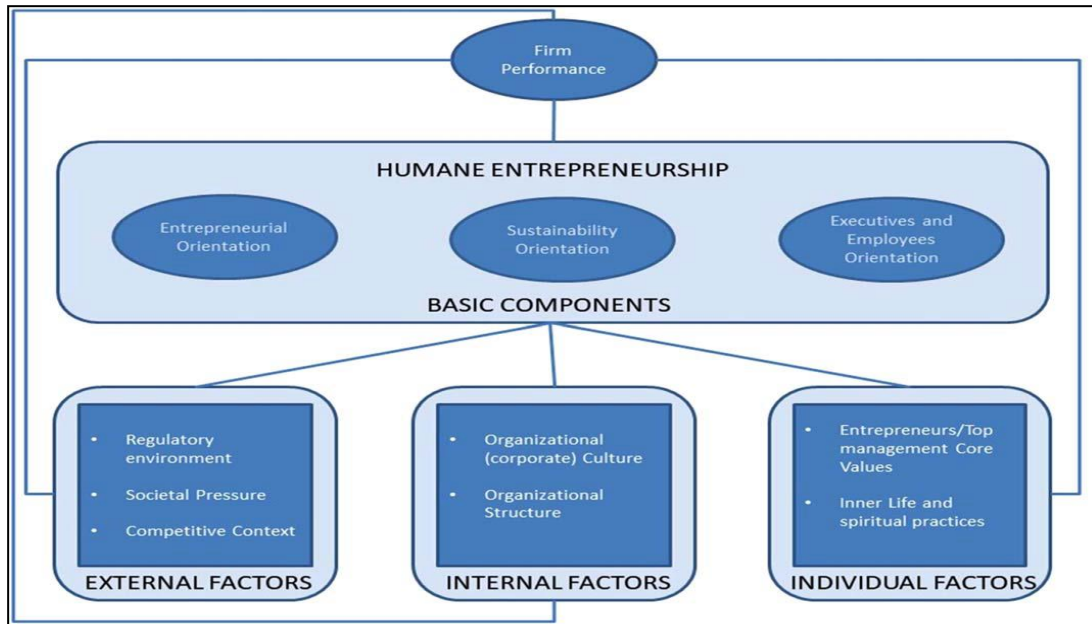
Firm Performance

HUMANE ENTREPRENEURSHIP

Entrepreneurial Orientation

Sustainability Orientation

Executives and Employees Orientation

BASIC COMPONENTS

- Regulatory environment
- Societal Pressure
- Competitive Context

EXTERNAL FACTORS

- Organizational (corporate) Culture
- Organizational Structure

INTERNAL FACTORS

- Entrepreneurs/Top management Core Values
- Inner Life and spiritual practices

INDIVIDUAL FACTORS